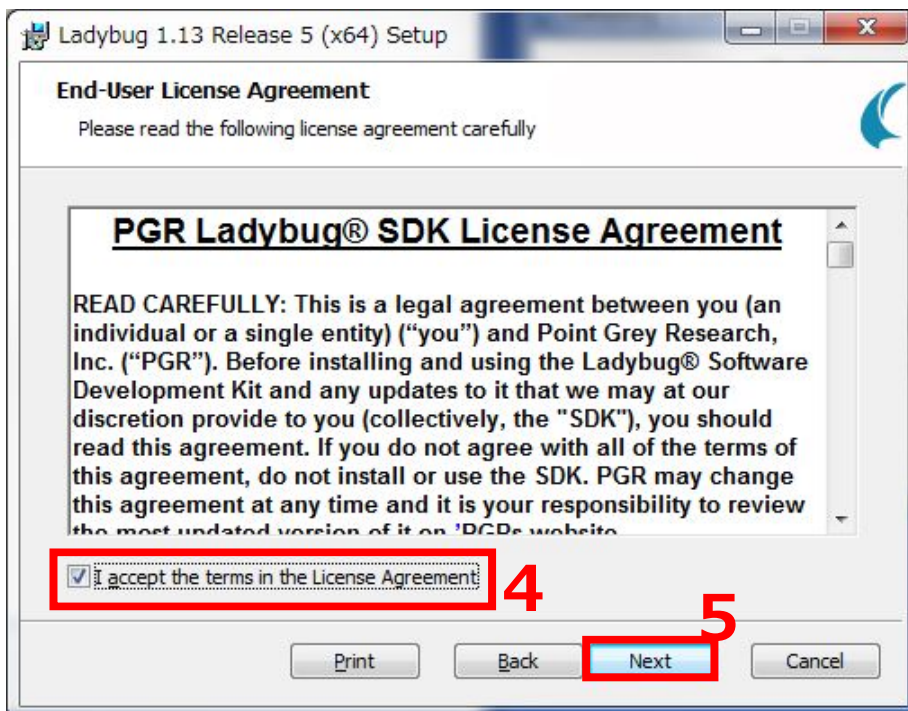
Ladybug 1.13 Release 5 (x64) Setup

End-User License Agreement

Please read the following license agreement carefully

PGR Ladybug® SDK License Agreement

READ CAREFULLY: This is a legal agreement between you (an individual or a single entity) ("you") and Point Grey Research, Inc. ("PGR"). Before installing and using the Ladybug® Software Development Kit and any updates to it that we may at our discretion provide to you (collectively, the "SDK"), you should read this agreement. If you do not agree with all of the terms of this agreement, do not install or use the SDK. PGR may change this agreement at any time and it is your responsibility to review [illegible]

I accept the terms in the License Agreement

4

5

Print

Back

Next

Cancel